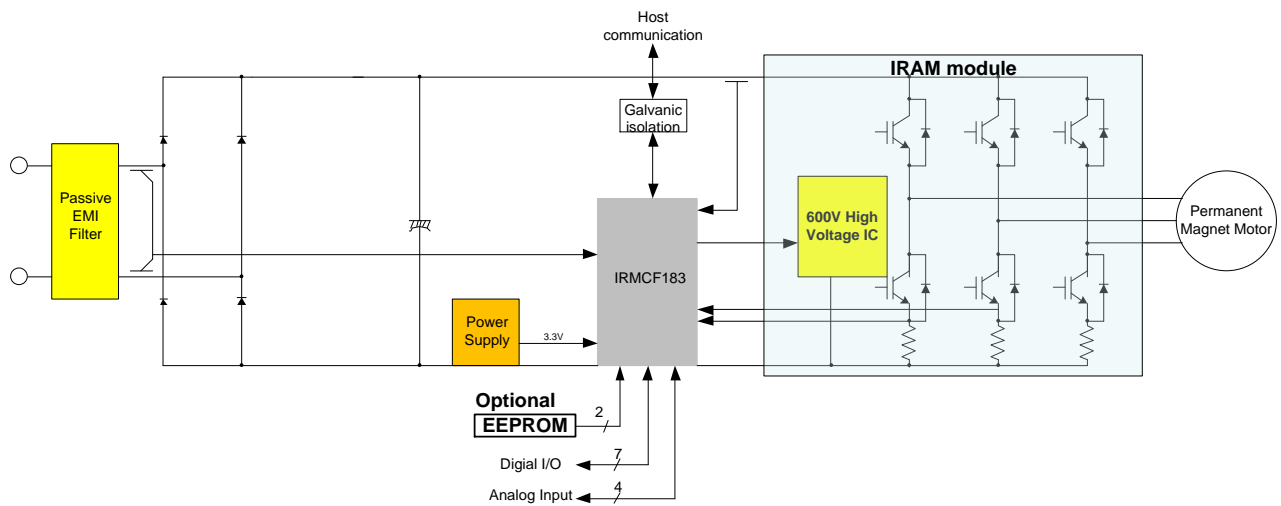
Host communication

IRAM module

Galvanic isolation

Passive EMI Filter

600V High Voltage IC

Permanent Magnet Motor

IRMCF183

Power Supply

3.3V

Optional

EEPROM

2

Digial I/O

7

Analog Input

4